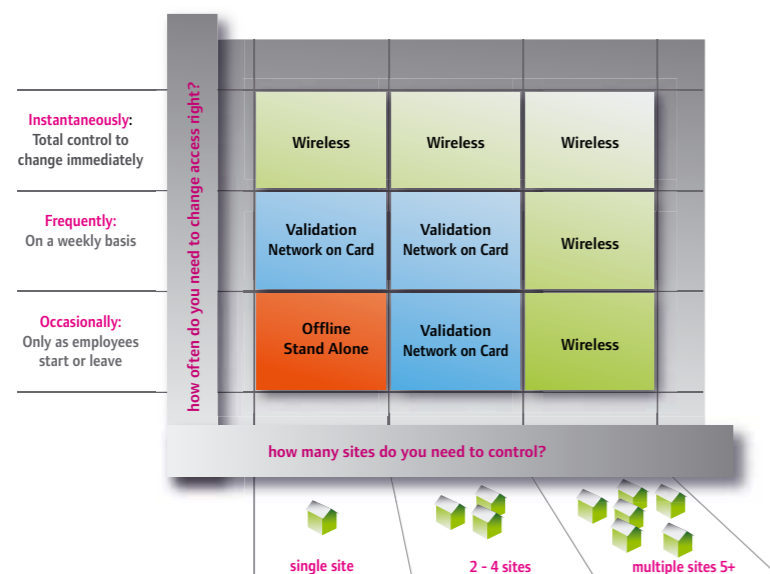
how often do you need to change access right?

Instantaneously: Total control to change immediately

Frequently: On a weekly basis

Occasionally: Only as employees start or leave

| | | |
|---|---|---|
| Wireless | Wireless | Wireless |
| Validation Network on Card | Validation Network on Card | Wireless |
| Offline Stand Alone | Validation Network on Card | Wireless |

how many sites do you need to control?

single site

2 - 4 sites

multiple sites 5+